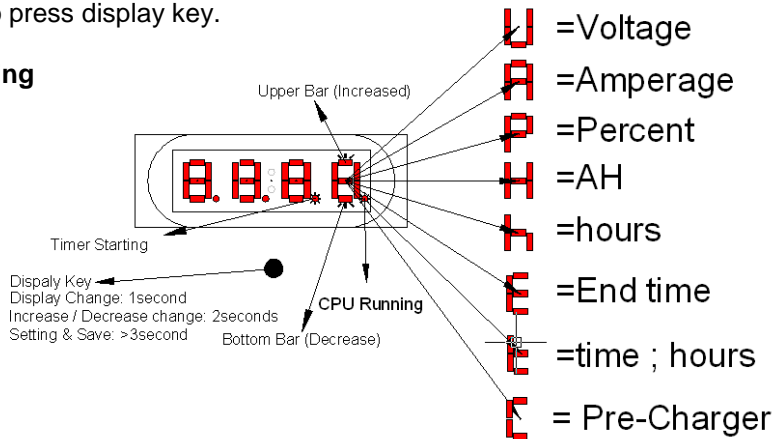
o press display key.

ng

Upper Bar (Increased)

Timer Starting

Dispaly Key
Display Change: 1second
Increase / Decrease change: 2seconds
Setting & Save: >3second

CPU Running

Bottom Bar (Decrease)

=Voltage
=Amperage
=Percent
=AH
=hours
=End time
=time ; hours
= Pre-Charger